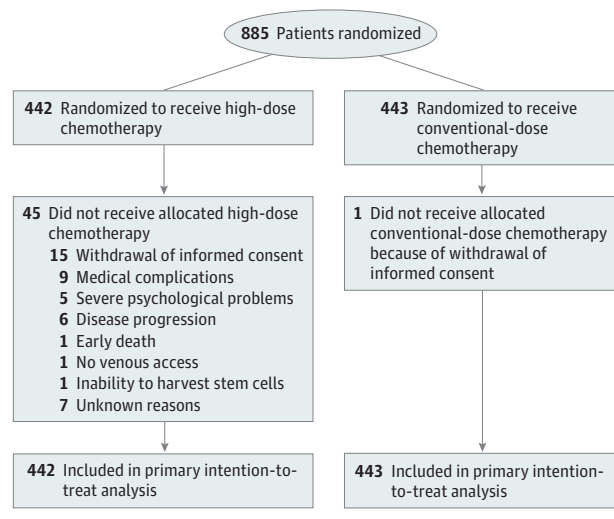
885 Patients randomized

442 Randomized to receive high-dose chemotherapy

45 Did not receive allocated high-dose chemotherapy
15 Withdrawal of informed consent
9 Medical complications
5 Severe psychological problems
6 Disease progression
1 Early death
1 No venous access
1 Inability to harvest stem cells
7 Unknown reasons

442 Included in primary intention-to-treat analysis

443 Randomized to receive conventional-dose chemotherapy

1 Did not receive allocated conventional-dose chemotherapy because of withdrawal of informed consent

443 Included in primary intention-to-treat analysis